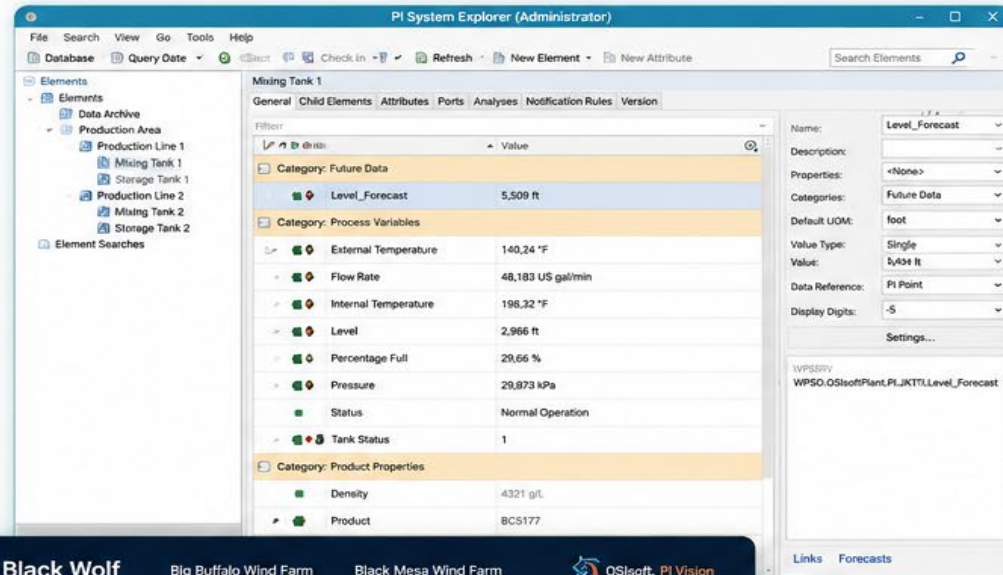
PI System Explorer (Administrator)

File Search View Go Tools Help

Database Query Date Check In Refresh New Element New Attribute Search Elements

Elements
Elements
Data Archive
Production Area
Production Line 1
Mixing Tank 1
Storage Tank 1
Production Line 2
Mixing Tank 2
Storage Tank 2
Element Searches

Mixing Tank 1

General Child Elements Attributes Ports Analyses Notification Rules Version

Filter

| | Value |
|---|---|
| Category: Future Data | |
| Level_Forecast | 5,509 ft |
| Category: Process Variables | |
| External Temperature | 140,24 °F |
| Flow Rate | 48,183 US gal/min |
| Internal Temperature | 198,32 °F |
| Level | 2,966 ft |
| Percentage Full | 29,66 % |
| Pressure | 29,873 kPa |
| Status | Normal Operation |
| Tank Status | 1 |
| Category: Product Properties | |
| Density | 4321 g/L |
| Product | BCS177 |

Name: Level_Forecast
Description:
Properties: <None>
Categories: Future Data
Default UOM: foot
Value Type: Single
Value: 5,454 ft
Data Reference: PI Point
Display Digits: -5
Settings...

WPSSPV
WPSO.OSIsoftPlant.PI.JKTTI.Level_Forecast

Links Forecasts

Black Wolf Big Buffalo Wind Farm Black Mesa Wind Farm OSIsoft. PI Vision